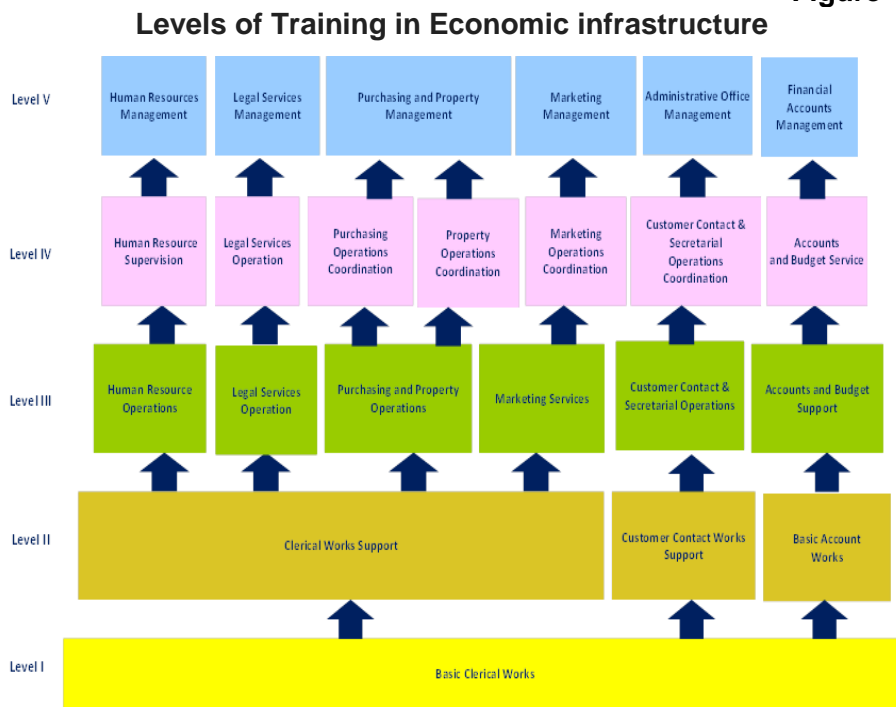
Figure

Levels of Training in Economic infrastructure

Level V

Human Resources Management

Legal Services Management

Purchasing and Property Management

Marketing Management

Administrative Office Management

Financial Accounts Management

Level IV

Human Resource Supervision

Legal Services Operation

Purchasing Operations Coordination

Property Operations Coordination

Marketing Operations Coordination

Customer Contact & Secretarial Operations Coordination

Accounts and Budget Service

Level III

Human Resource Operations

Legal Services Operation

Purchasing and Property Operations

Marketing Services

Customer Contact & Secretarial Operations

Accounts and Budget Support

Level II

Clerical Works Support

Customer Contact Works Support

Basic Account Works

Level I

Basic Clerical Works